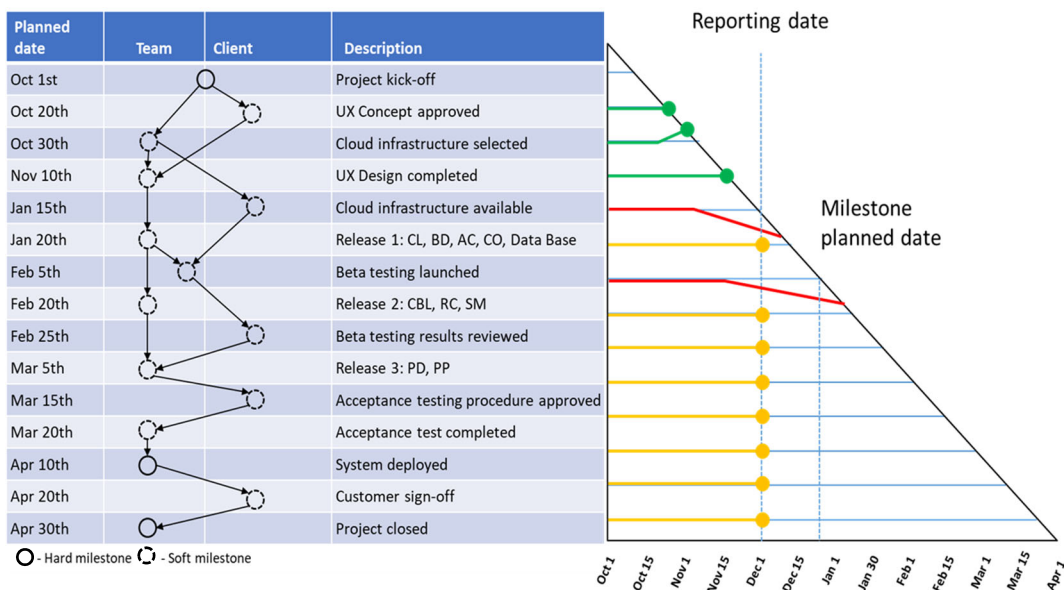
| Planned date | Team | Client | Description |
|---|---|---|---|
| Oct 1st | | | Project kick-off |
| Oct 20th | | | UX Concept approved |
| Oct 30th | | | Cloud infrastructure selected |
| Nov 10th | | | UX Design completed |
| Jan 15th | | | Cloud infrastructure available |
| Jan 20th | | | Release 1: CL, BD, AC, CO, Data Base |
| Feb 5th | | | Beta testing launched |
| Feb 20th | | | Release 2: CBL, RC, SM |
| Feb 25th | | | Beta testing results reviewed |
| Mar 5th | | | Release 3: PD, PP |
| Mar 15th | | | Acceptance testing procedure approved |
| Mar 20th | | | Acceptance test completed |
| Apr 10th | | | System deployed |
| Apr 20th | | | Customer sign-off |
| Apr 30th | | | Project closed |

- Hard milestone - Soft milestone

Reporting date

Milestone planned date

Oct 1 Oct 15 Nov 1 Nov 15 Dec 1 Dec 15 Jan 1 Jan 30 Feb 1 Feb 15 Mar 1 Mar 15 Apr 1